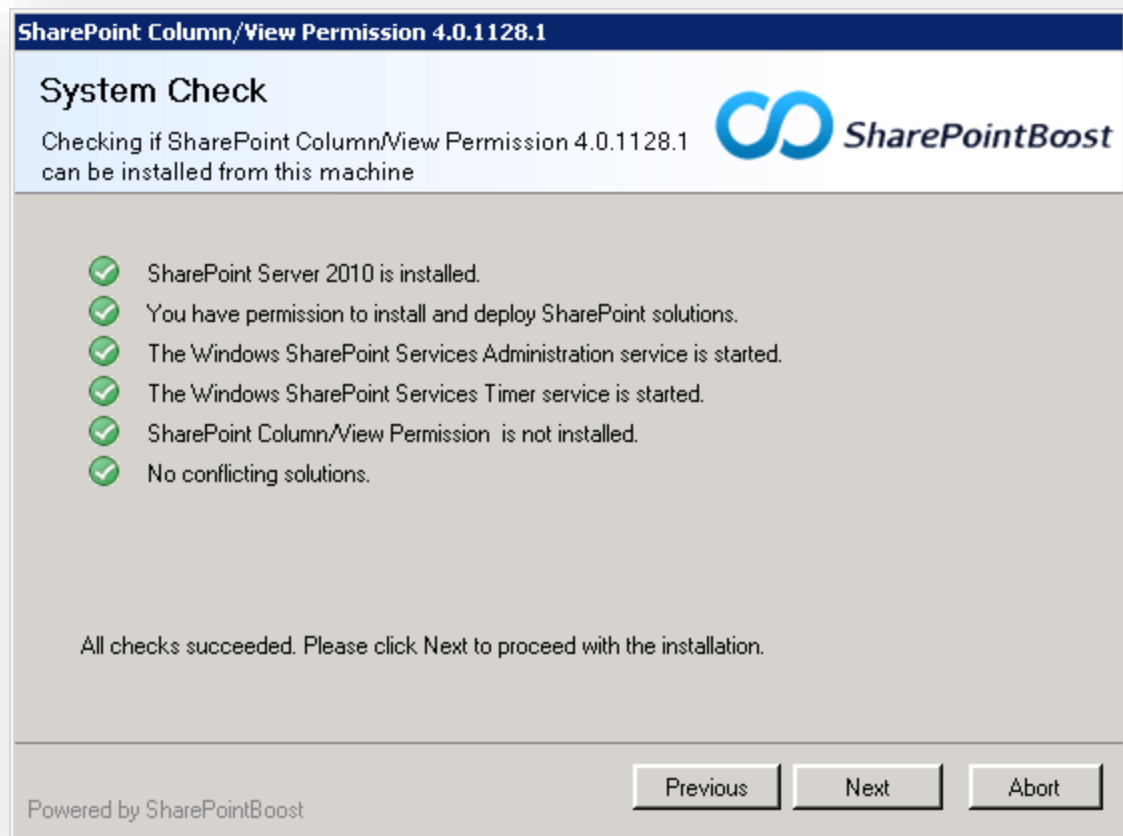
SharePoint Column/View Permission 4.0.1128.1

System Check

Checking if SharePoint Column/View Permission 4.0.1128.1 can be installed from this machine

SharePointBoost

SharePoint Server 2010 is installed.

You have permission to install and deploy SharePoint solutions.

The Windows SharePoint Services Administration service is started.

The Windows SharePoint Services Timer service is started.

SharePoint Column/View Permission is not installed.

No conflicting solutions.

All checks succeeded. Please click Next to proceed with the installation.

Powered by SharePointBoost

Previous

Next

Abort